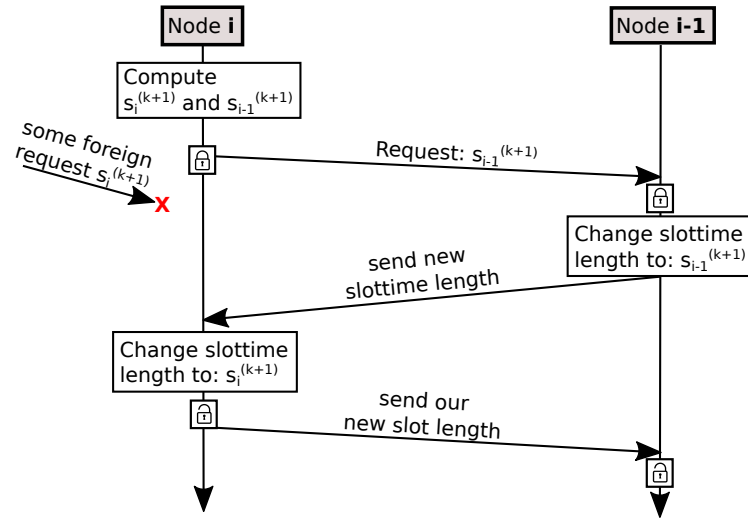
Node **i**

Node **i-1**

Compute $s_i^{(k+1)}$ and $s_{i-1}^{(k+1)}$

some foreign request $s_i^{(k+1)}$

X

Request: $s_{i-1}^{(k+1)}$

Change slottime length to: $s_{i-1}^{(k+1)}$

send new slottime length

Change slottime length to: $s_i^{(k+1)}$

send our new slot length